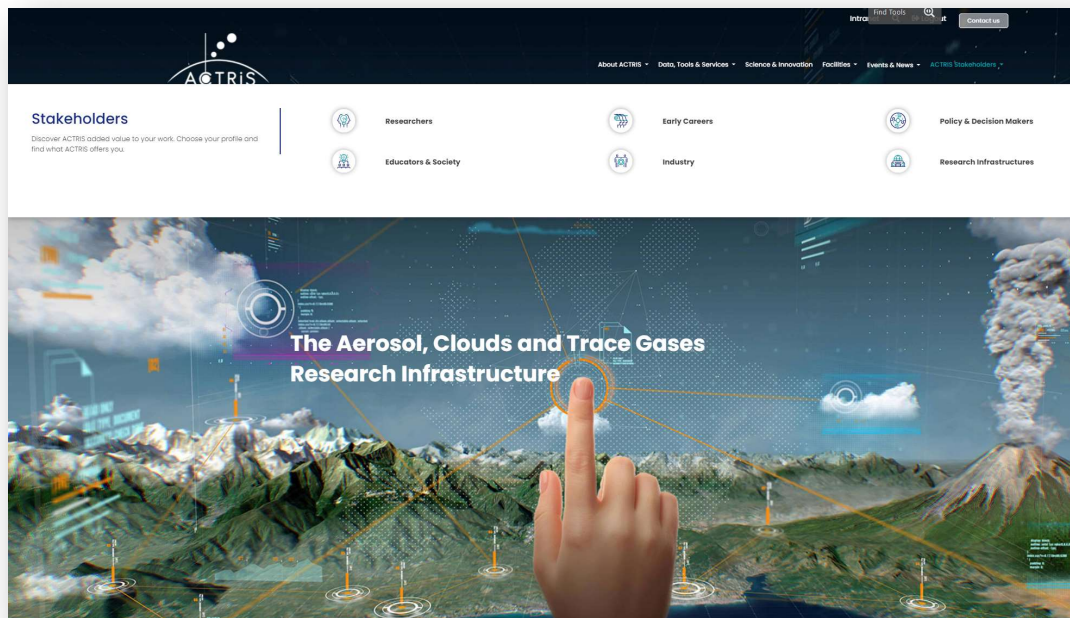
Intra Find Tools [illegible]t Contact us

ACTRIS

About ACTRIS Data, Tools & Services Science & Innovation Facilities Events & News ACTRIS Stakeholders

Stakeholders

Discover ACTRIS added value to your work. Choose your profile and find what ACTRIS offers you.

Researchers

Early Careers

Policy & Decision Makers

Educators & Society

Industry

Research Infrastructures

The Aerosol, Clouds and Trace Gases Research Infrastructure